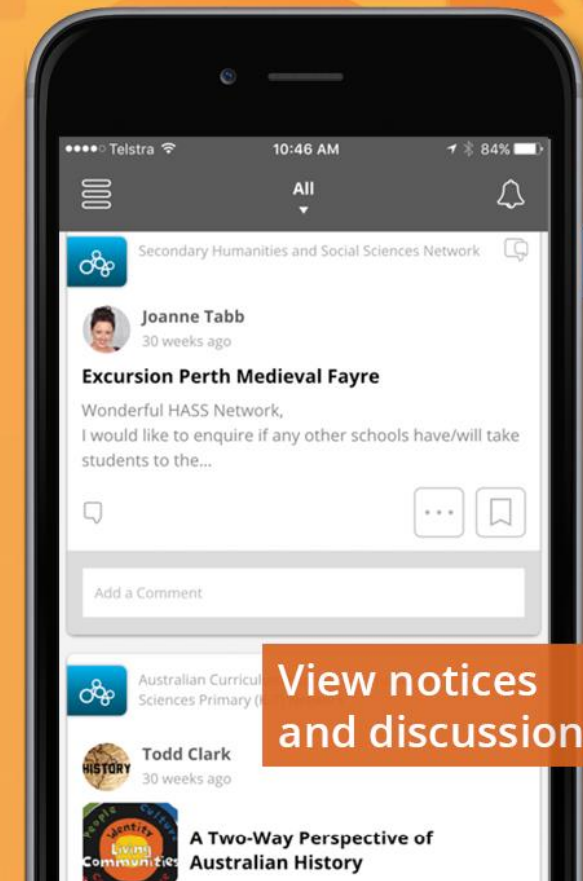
••••○ Telstra 10:46 AM 84%

All

Secondary Humanities and Social Sciences Network

Joanne Tabb
30 weeks ago

Excursion Perth Medieval Fayre

Wonderful HASS Network,
I would like to enquire if any other schools have/will take students to the...

...

Add a Comment

Australian Curricul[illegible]
Sciences Primary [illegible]

View notices and discussion

Todd Clark
30 weeks ago

HISTORY

People Culture Identity Living Communities

A Two-Way Perspective of Australian History